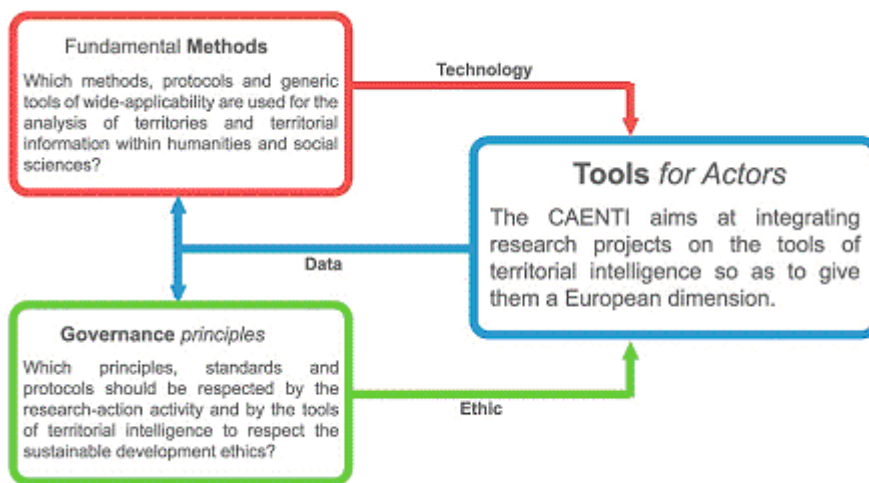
Fundamental **Methods**

Which methods, protocols and generic tools of wide-applicability are used for the analysis of territories and territorial information within humanities and social sciences?

Technology

**Tools** *for Actors*

The CAENTI aims at integrating research projects on the tools of territorial intelligence so as to give them a European dimension.

Data

**Governance** *principles*

Which principles, standards and protocols should be respected by the research-action activity and by the tools of territorial intelligence to respect the sustainable development ethics?

Ethic